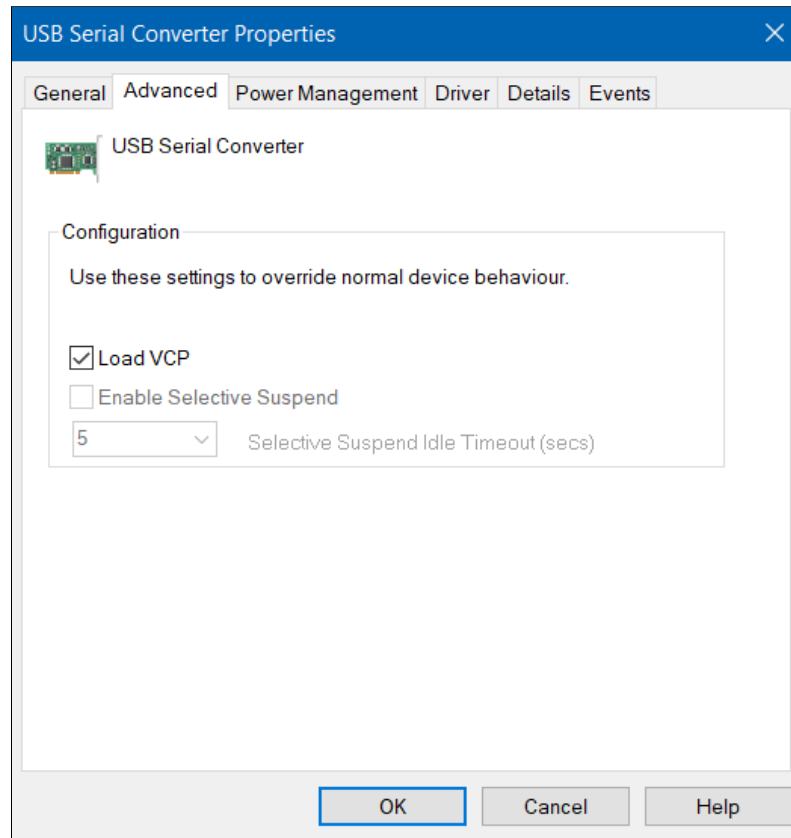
USB Serial Converter Properties

General Advanced Power Management Driver Details Events

USB Serial Converter

Configuration

Use these settings to override normal device behaviour.

Load VCP

Enable Selective Suspend

5 Selective Suspend Idle Timeout (secs)

OK Cancel Help